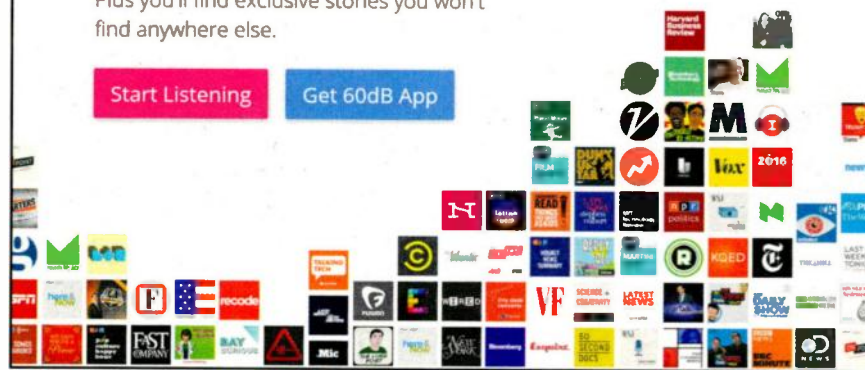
find anywhere else.

Start Listening

Get 60dB App

Harvard Business Review

M

Vox

2016

politics

READ

VF

LATEST NEWS

KQED

recode

FAST COMPANY

BAY CURIOUS

WIRED

Mic

Bloomberg

Esquire

DAILY SHOW

NEWS

TALKING TECH

LAST WEEK TONIGHT

SCIENCE + CREATIVITY

50 SECOND DOCS

here & now

SPORT

ESPN

D